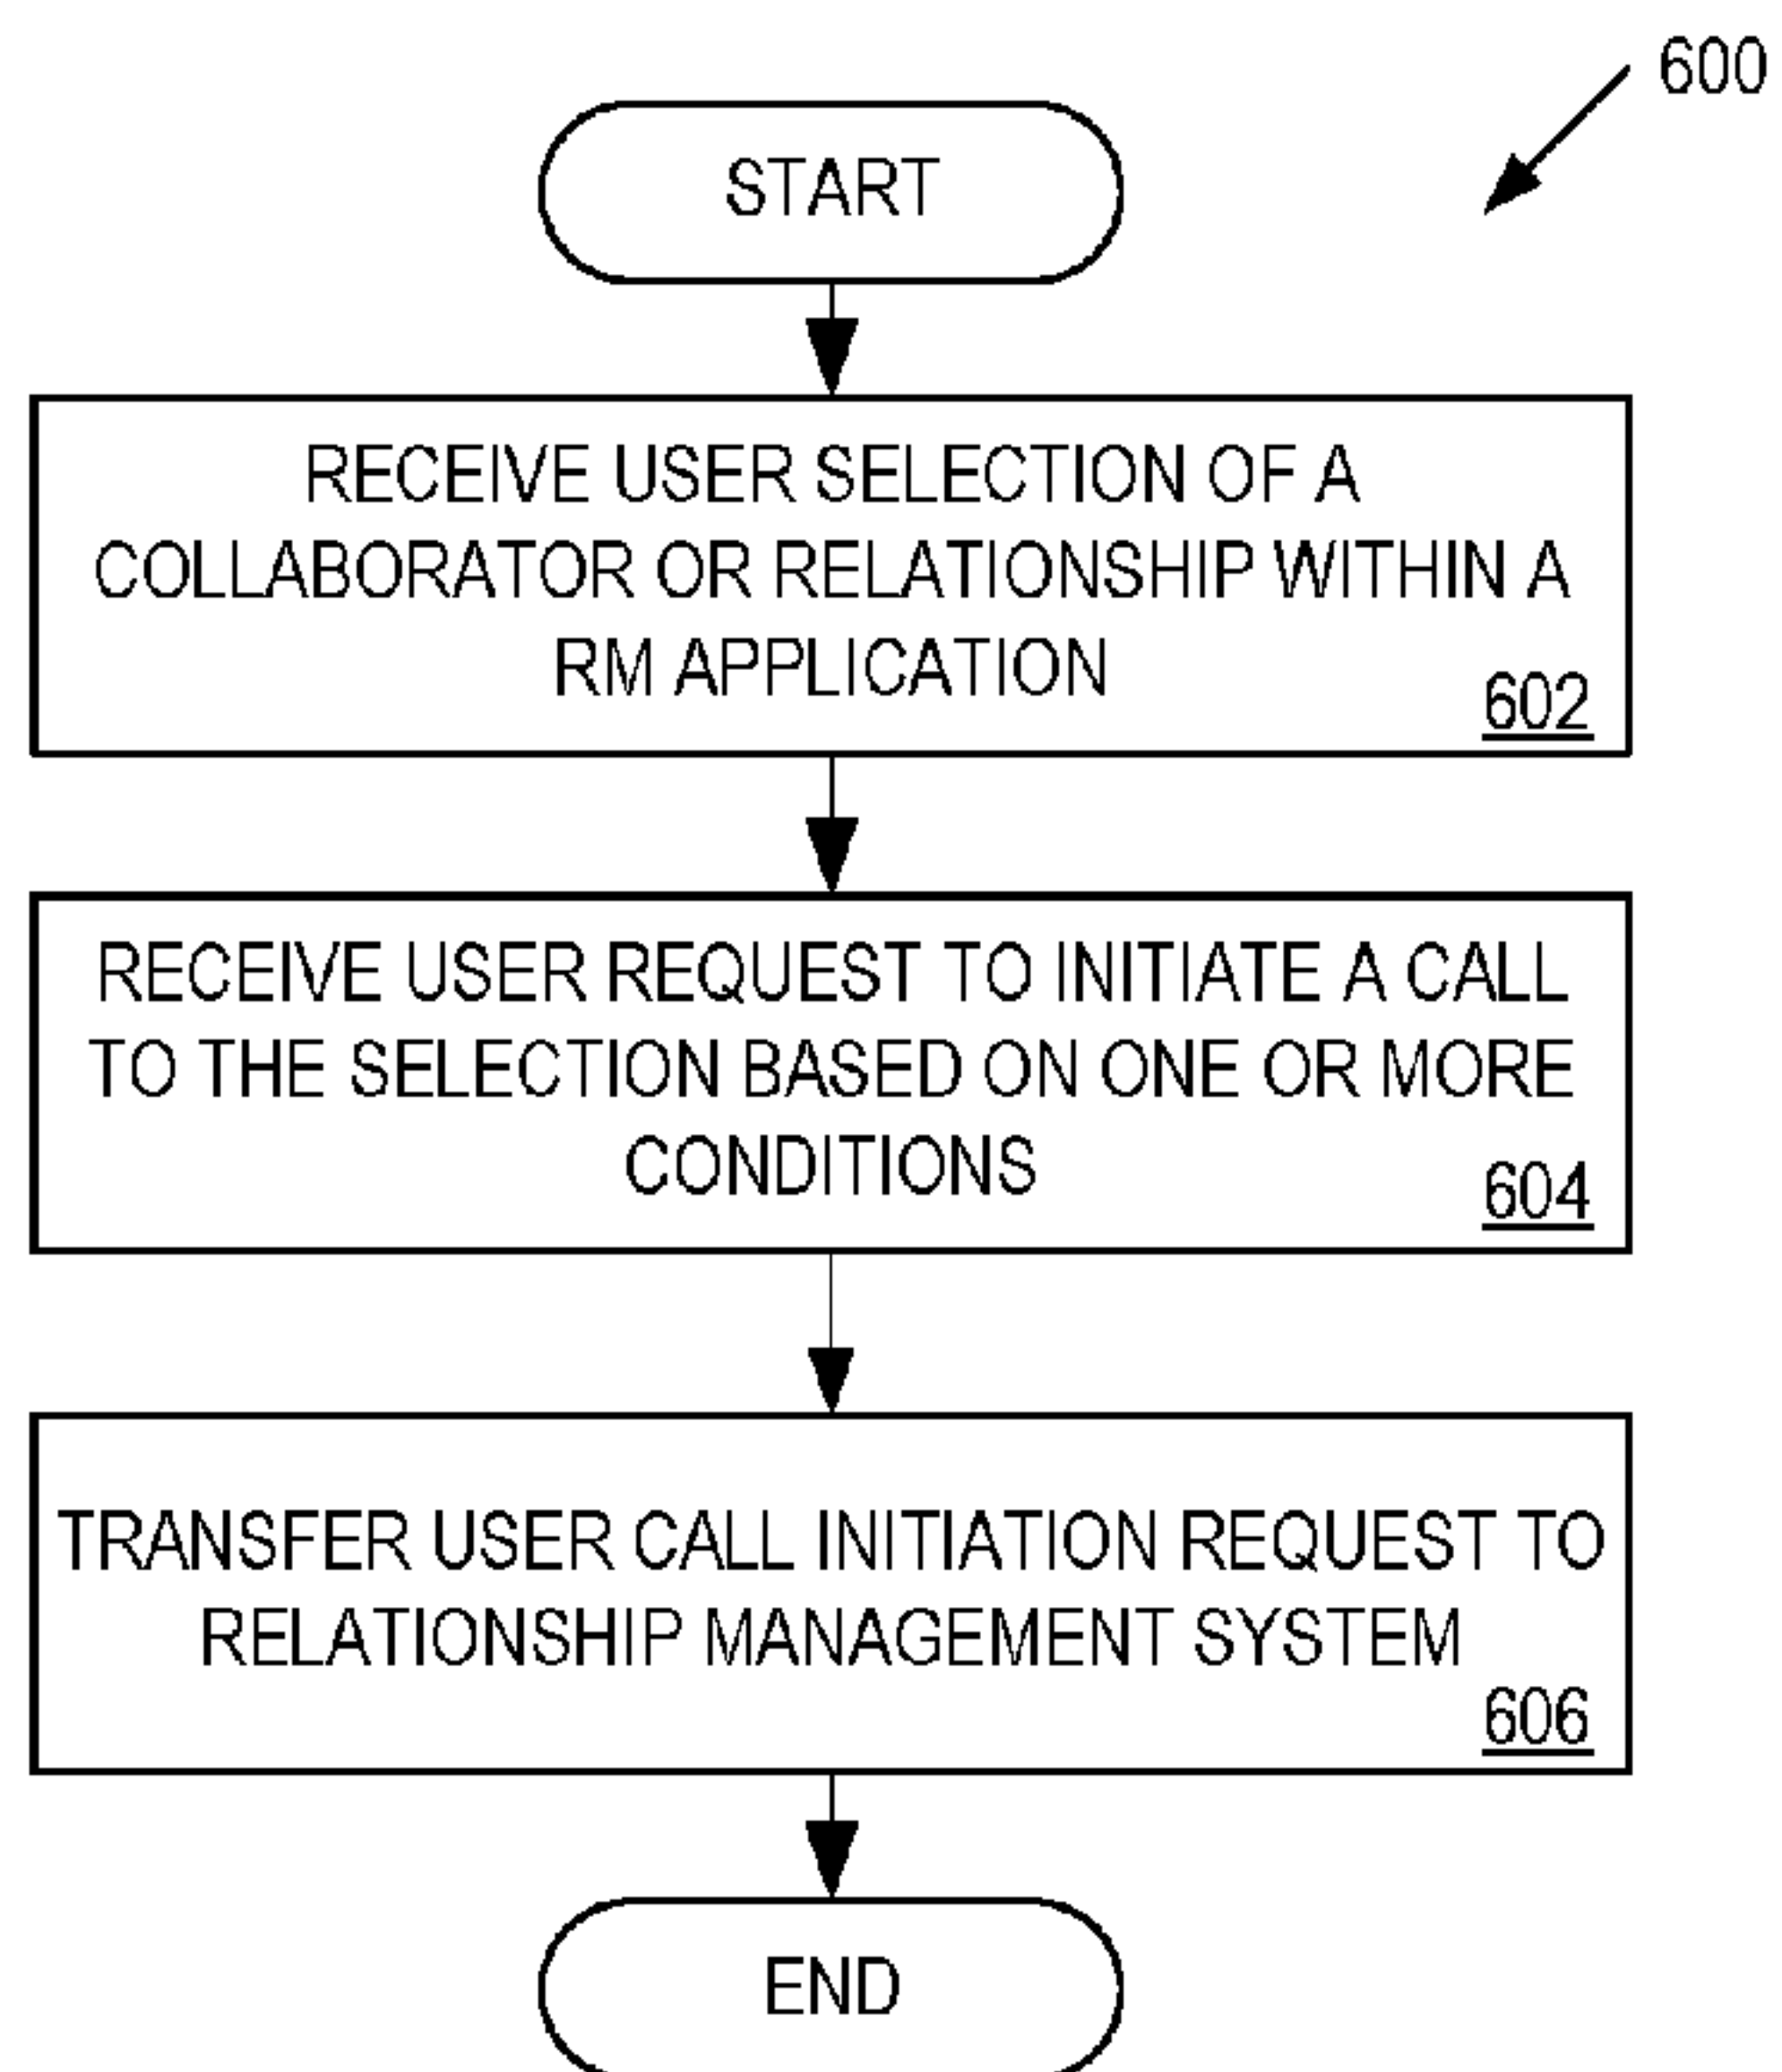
600

START

RECEIVE USER SELECTION OF A COLLABORATOR OR RELATIONSHIP WITHIN A RM APPLICATION
602

RECEIVE USER REQUEST TO INITIATE A CALL TO THE SELECTION BASED ON ONE OR MORE CONDITIONS
604

TRANSFER USER CALL INITIATION REQUEST TO RELATIONSHIP MANAGEMENT SYSTEM
606

END